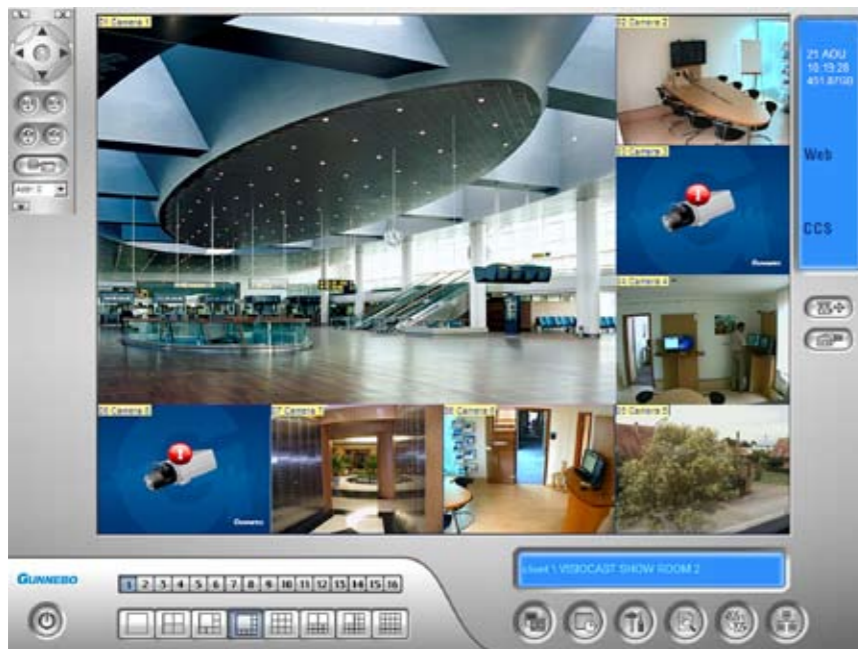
01 Camera 1

02 Camera 2

03 Camera 3

04 Camera 4

05 Camera 5

07 Camera 7

08 Camera 8

09 Camera 9

21 AOU
10:19:28
451.87GB

Web

CCS

Addr: 0

GUNNEBO

1 2 3 4 5 6 7 8 9 10 11 12 13 14 15 16

client \ VISIOCAST SHOW ROOM 2